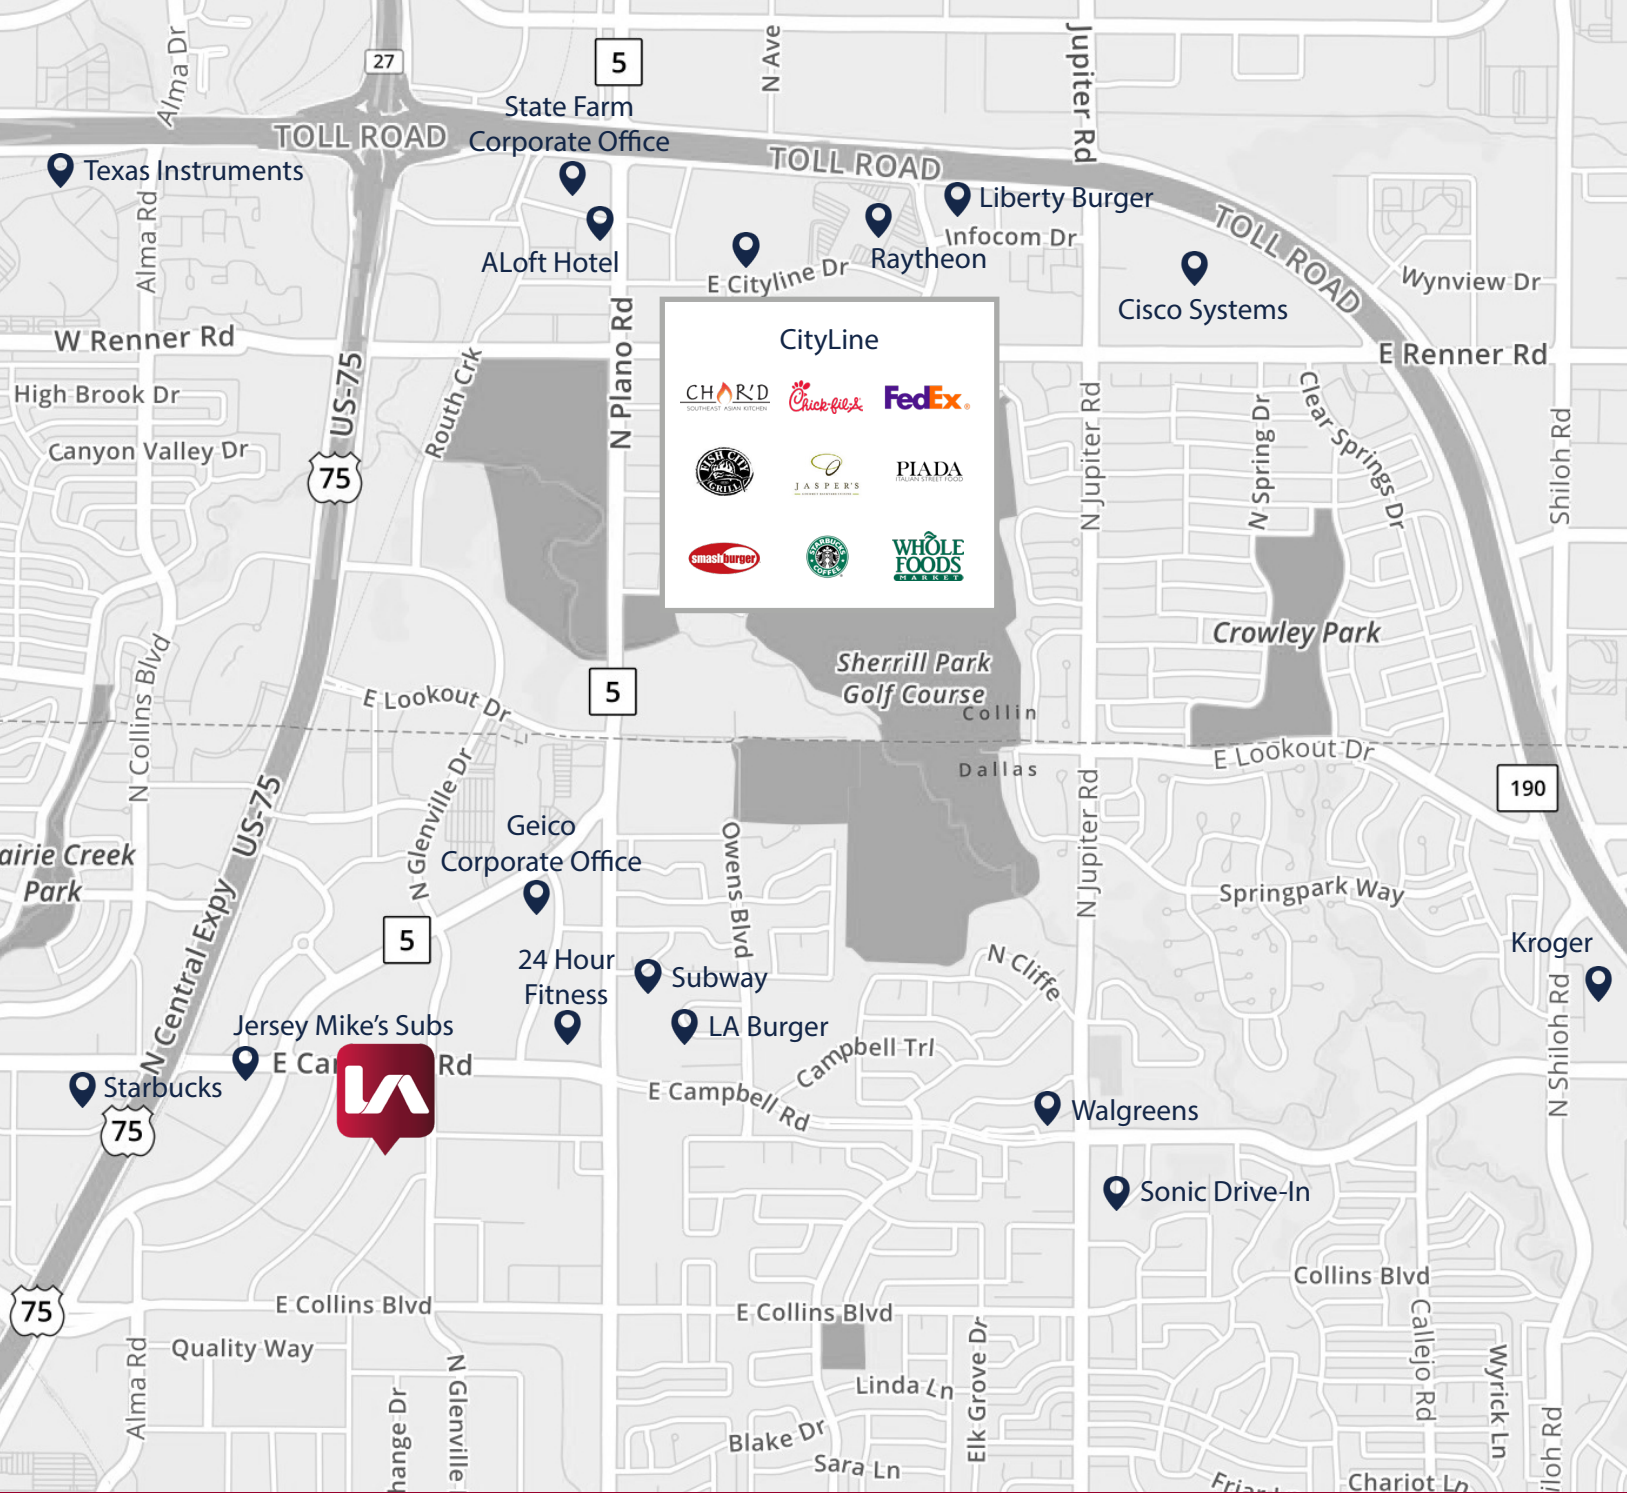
Alma Dr
27
5
N Ave
Jupiter Rd
TOLL ROAD
State Farm Corporate Office
TOLL ROAD
Texas Instruments
Liberty Burger
TOLL ROAD
Alma Rd
Infocom Dr
ALoft Hotel
E Cityline Dr
Raytheon
Wynview Dr
Cisco Systems
W Renner Rd
N Plano Rd
CityLine
E Renner Rd
CHAR'D SOUTHEAST ASIAN KITCHEN
Chick-fil-A
FedEx
High Brook Dr
US-75
Routh Crk
N Jupiter Rd
N Spring Dr
Clear Springs Dr
Shiloh Rd
Canyon Valley Dr
FISH CITY GRILL
JASPER'S
PIADA ITALIAN STREET FOOD
75
smashburger
STARBUCKS COFFEE
WHOLE FOODS MARKET
Crowley Park
N Collins Blvd
Sherrill Park Golf Course
E Lookout Dr
5
Collin
E Lookout Dr
Dallas
US-75
N Glenville Dr
N Jupiter Rd
190
airie Creek Park
Geico Corporate Office
Owens Blvd
Springpark Way
N Central Expy
5
N Cliffe
Kroger
24 Hour Fitness
Subway
Shiloh Rd
Jersey Mike's Subs
LA Burger
Campbell Trl
E Ca Rd
Starbucks
E Campbell Rd
Walgreens
N Shiloh Rd
75
Sonic Drive-In
Collins Blvd
E Collins Blvd
75
E Collins Blvd
Calleio Rd
Alma Rd
Quality Way
N Glenville
Elk Grove Dr
Wyrick Ln
hange Dr
Linda Ln
iloh Rd
Blake Dr
Sara Ln
Friar
Chariot Ln